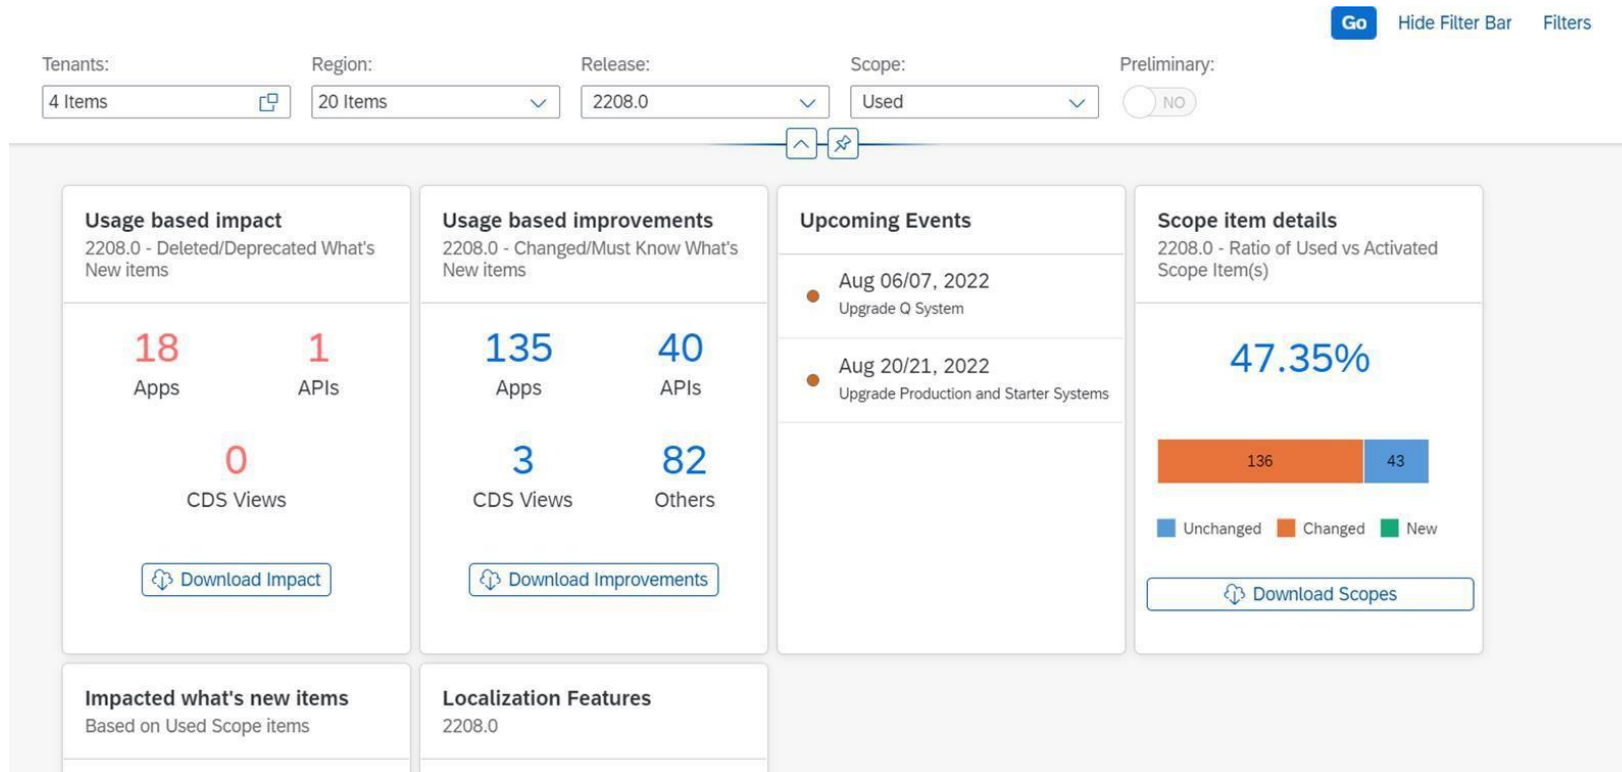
Go Hide Filter Bar Filters

Tenants: 4 Items

Region: 20 Items

Release: 2208.0

Scope: Used

Preliminary: NO

Usage based impact
2208.0 - Deleted/Deprecated What's New items

18 Apps
1 APIs
0 CDS Views

Download Impact

Usage based improvements
2208.0 - Changed/Must Know What's New items

135 Apps
40 APIs
3 CDS Views
82 Others

Download Improvements

Upcoming Events

Aug 06/07, 2022
Upgrade Q System

Aug 20/21, 2022
Upgrade Production and Starter Systems

Scope item details
2208.0 - Ratio of Used vs Activated Scope Item(s)

47.35%

136
43

Unchanged Changed New

Download Scopes

Impacted what's new items
Based on Used Scope items

Localization Features
2208.0